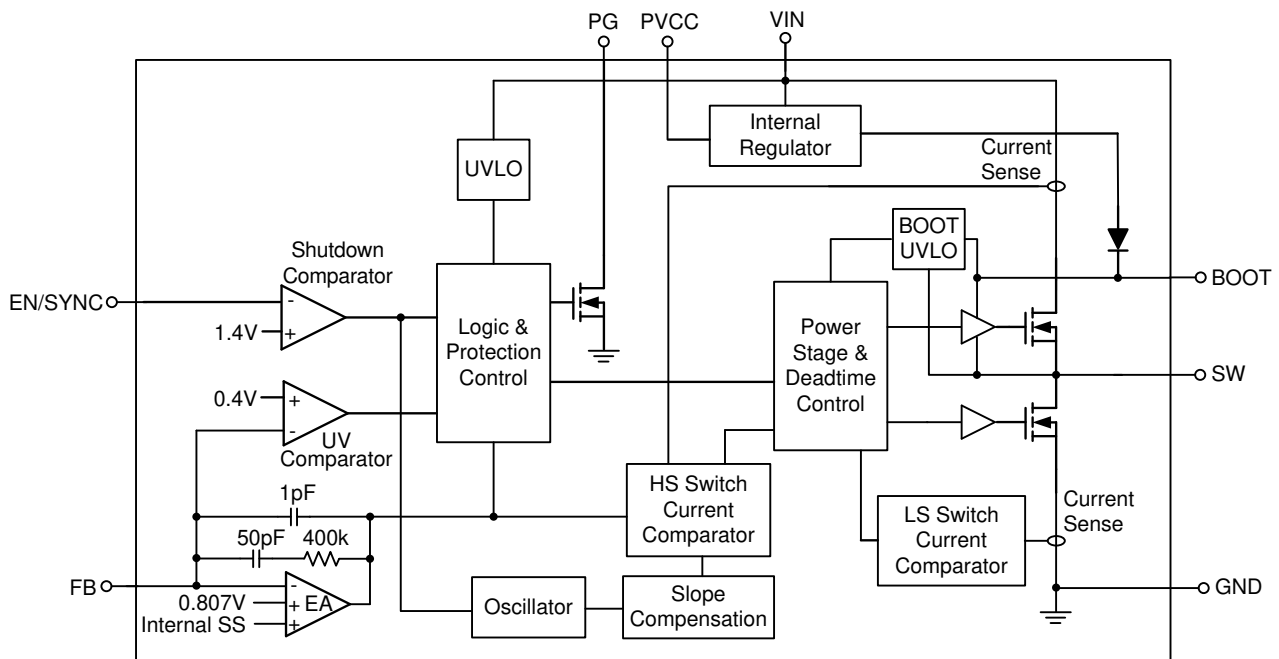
PG PVCC VIN

Internal Regulator

UVLO

Current Sense

BOOT UVLO

Shutdown Comparator

EN/SYNC

1.4V

Logic & Protection Control

BOOT

Power Stage & Deadtime Control

SW

0.4V

UV Comparator

HS Switch Current Comparator

Current Sense

1pF

50pF 400k

LS Switch Current Comparator

FB

0.807V

Internal SS

EA

Oscillator

Slope Compensation

GND